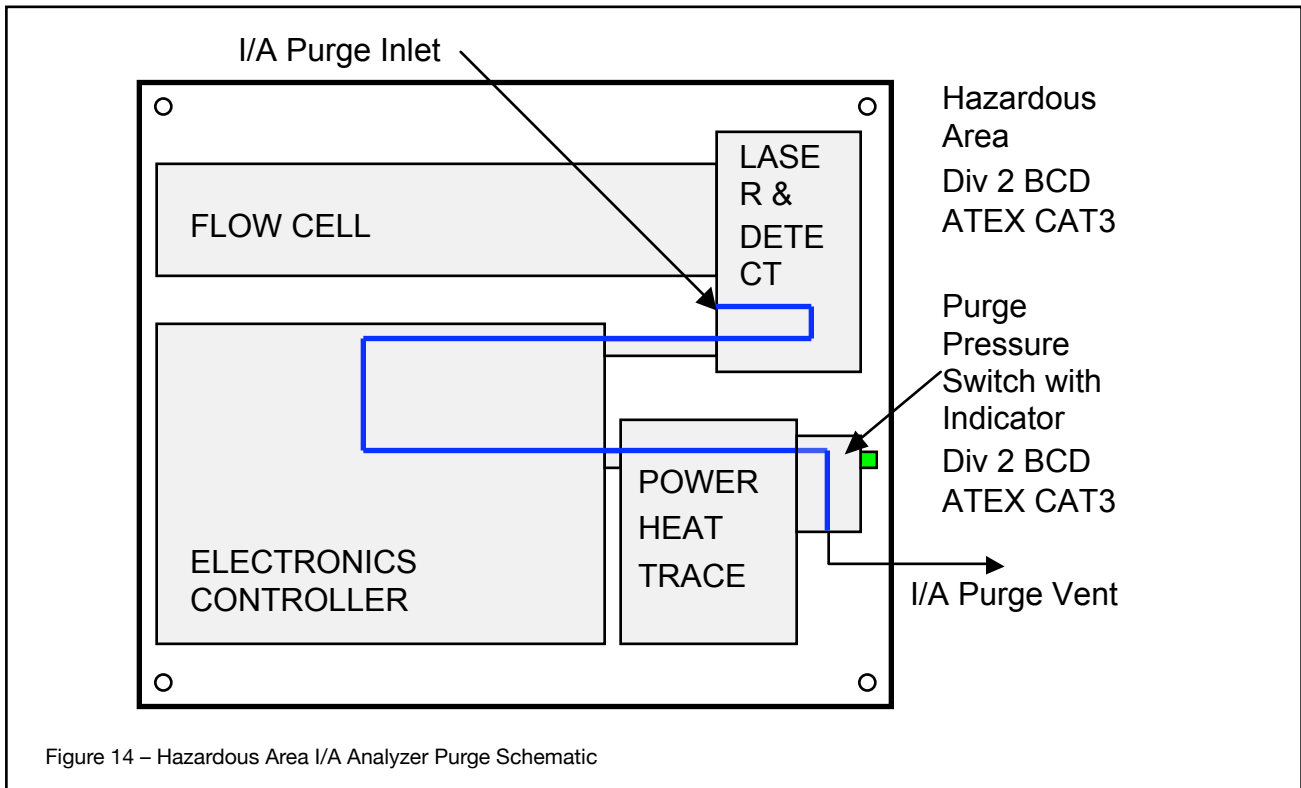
I/A Purge Inlet

Hazardous Area
Div 2 BCD
ATEX CAT3

FLOW CELL

LASE
R &
DETE
CT

Purge Pressure Switch with Indicator
Div 2 BCD
ATEX CAT3

ELECTRONICS
CONTROLLER

POWER
HEAT
TRACE

I/A Purge Vent

Figure 14 – Hazardous Area I/A Analyzer Purge Schematic